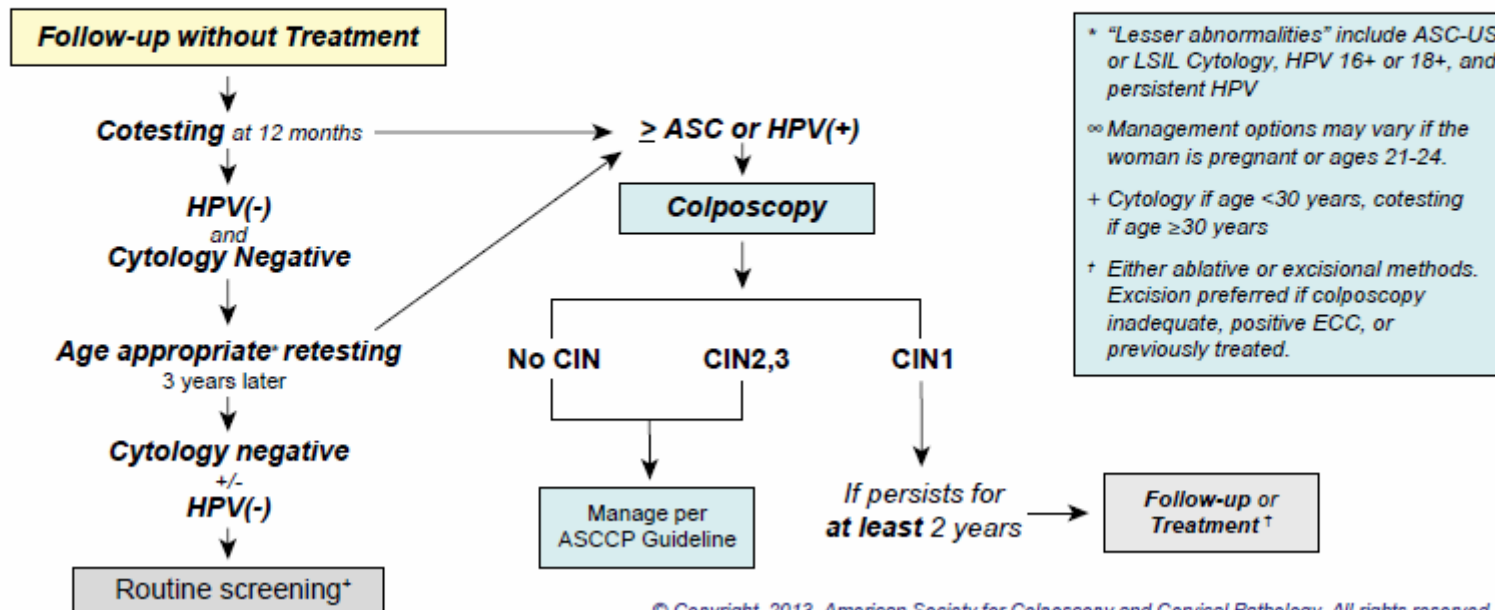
Follow-up without Treatment

Cotesting at 12 months

HPV(-)
and
Cytology Negative

Age appropriate+ retesting
3 years later

Cytology negative
+/-
HPV(-)

Routine screening+

$\geq$ ASC or HPV(+)

Colposcopy

No CIN

CIN2,3

CIN1

Manage per ASCCP Guideline

If persists for at least 2 years

Follow-up or Treatment †

* "Lesser abnormalities" include ASC-US or LSIL Cytology, HPV 16+ or 18+, and persistent HPV

∞ Management options may vary if the woman is pregnant or ages 21-24.

+ Cytology if age <30 years, cotesting if age ≥30 years

† Either ablative or excisional methods. Excision preferred if colposcopy inadequate, positive ECC, or previously treated.

© Copyright, 2013, American Society for Colposcopy and Cervical Pathology. All rights reserved.